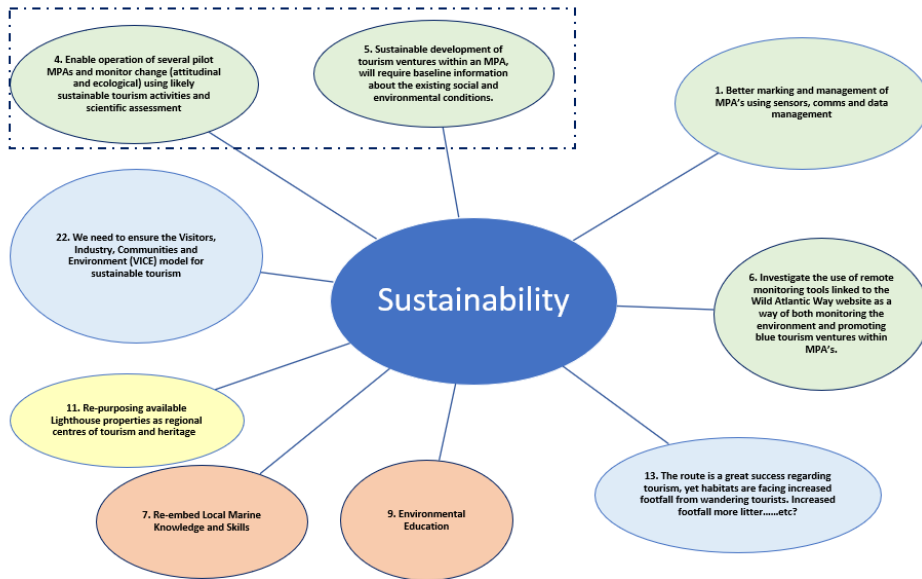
4. Enable operation of several pilot MPAs and monitor change (attitudinal and ecological) using likely sustainable tourism activities and scientific assessment

5. Sustainable development of tourism ventures within an MPA, will require baseline information about the existing social and environmental conditions.

1. Better marking and management of MPA's using sensors, comms and data management

22. We need to ensure the Visitors, Industry, Communities and Environment (VICE) model for sustainable tourism

Sustainability

6. Investigate the use of remote monitoring tools linked to the Wild Atlantic Way website as a way of both monitoring the environment and promoting blue tourism ventures within MPA's.

11. Re-purposing available Lighthouse properties as regional centres of tourism and heritage

13. The route is a great success regarding tourism, yet habitats are facing increased footfall from wandering tourists. Increased footfall more litter……etc?

7. Re-embed Local Marine Knowledge and Skills

9. Environmental Education